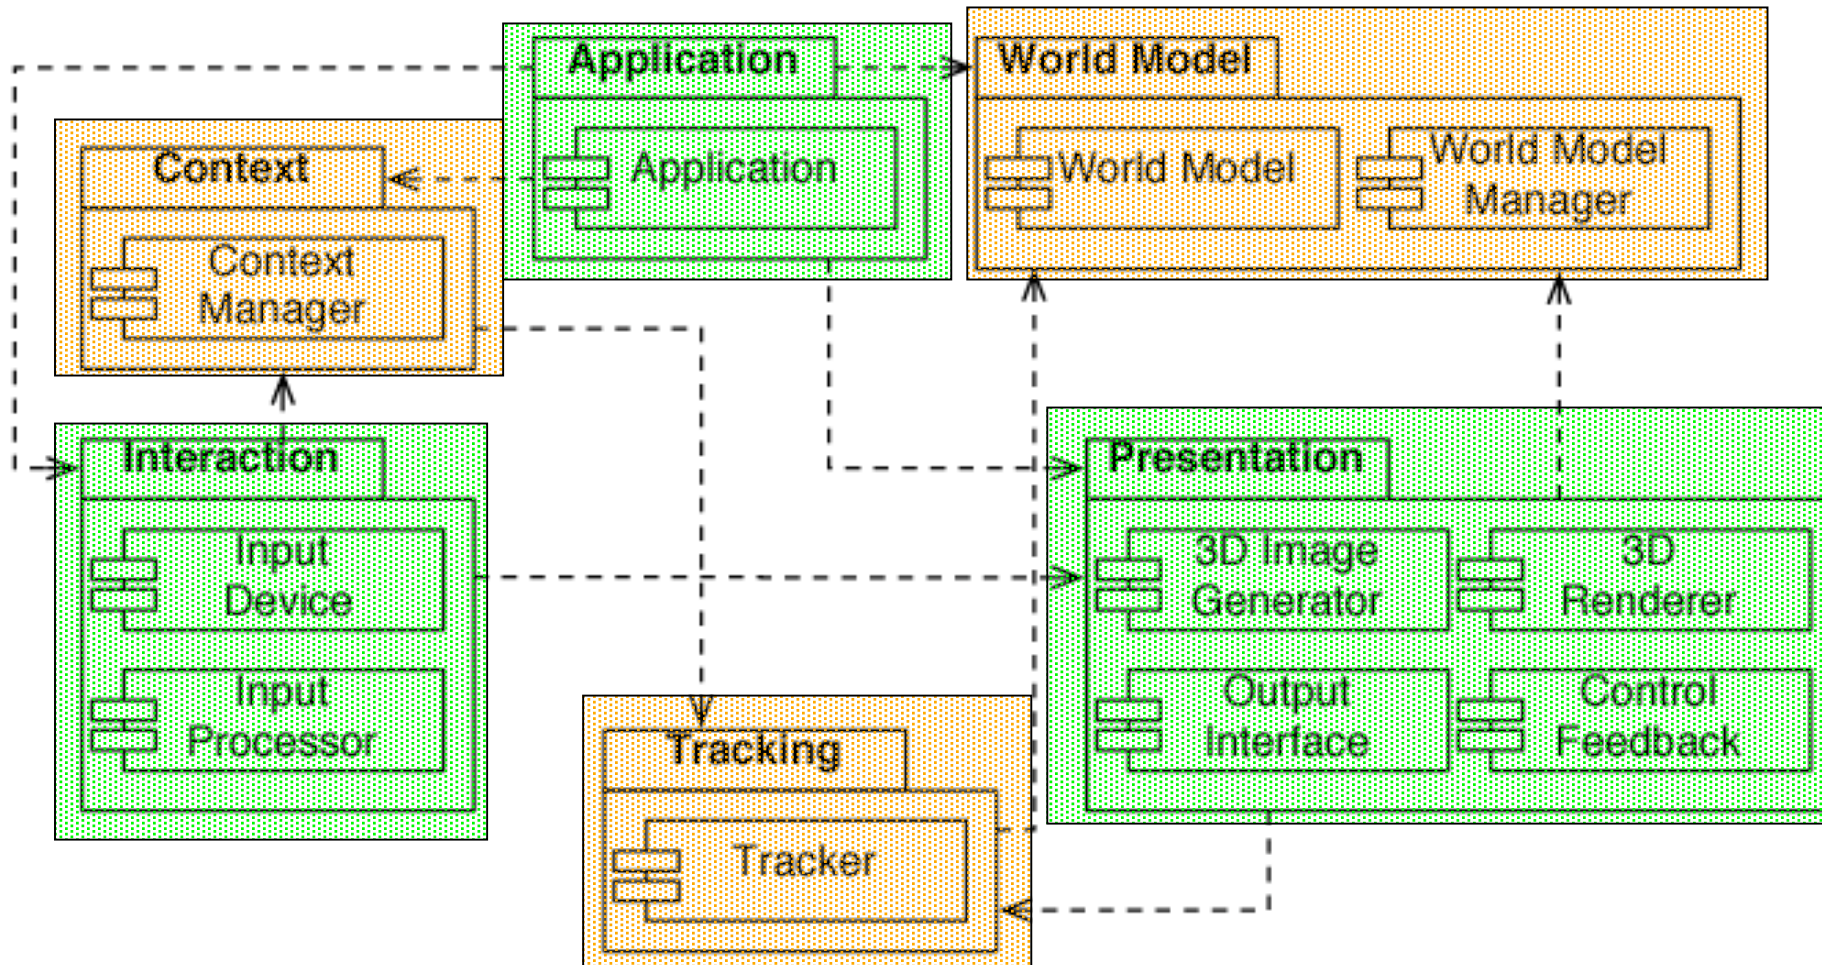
Application

Application

World Model

World Model

World Model Manager

Context

Context Manager

Interaction

Input Device

Input Processor

Presentation

3D Image Generator

3D Renderer

Output Interface

Control Feedback

Tracking

Tracker